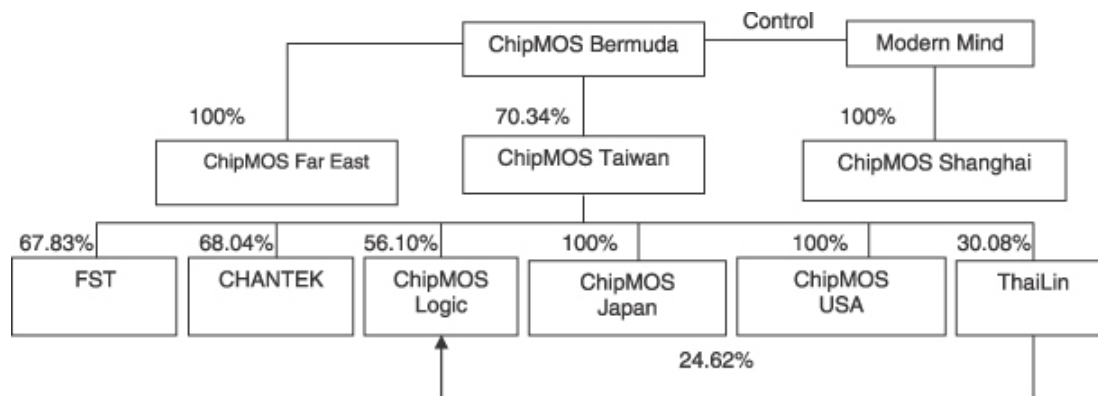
Control

ChipMOS Bermuda

Modern Mind

100%

70.34%

100%

ChipMOS Far East

ChipMOS Taiwan

ChipMOS Shanghai

67.83%

68.04%

56.10%

100%

100%

30.08%

FST

CHANTEK

ChipMOS Logic

ChipMOS Japan

ChipMOS USA

ThaiLin

24.62%